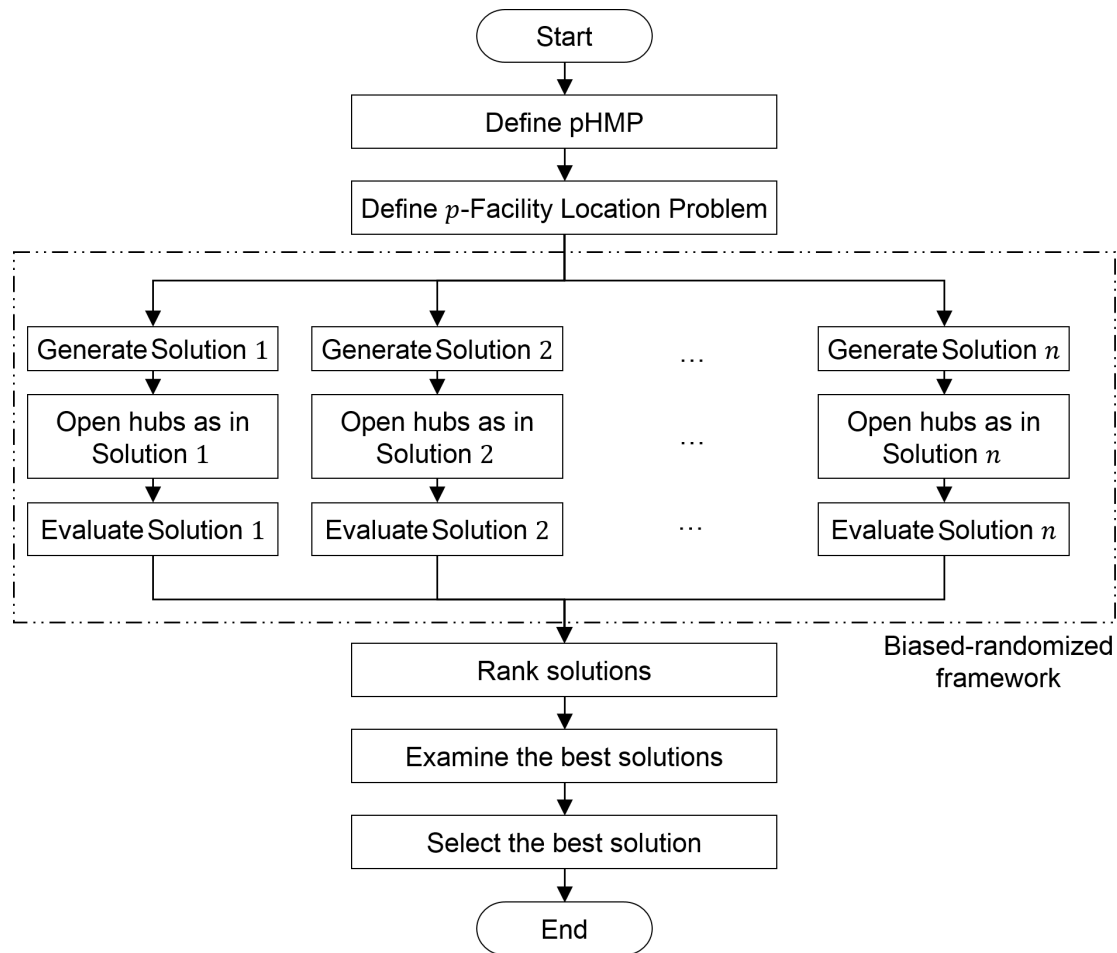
Start

Define pHMP

Define $p$-Facility Location Problem

Generate Solution $1$

Generate Solution $2$

…

Generate Solution $n$

Open hubs as in Solution $1$

Open hubs as in Solution $2$

…

Open hubs as in Solution $n$

Evaluate Solution $1$

Evaluate Solution $2$

…

Evaluate Solution $n$

Biased-randomized framework

Rank solutions

Examine the best solutions

Select the best solution

End